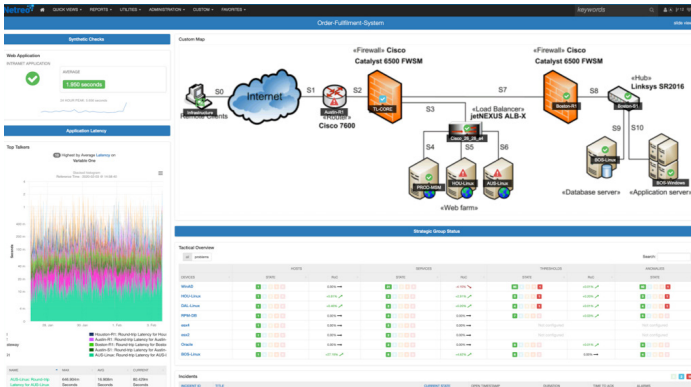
QUICK VIEWS REPORTS UTILITIES ADMINISTRATION CUSTOM FAVORITES

Order-Fulfillment-System

Synthetic Checks

Web Application

AVERAGE

1.850 seconds

Application Latency

Top Talkers

Custom Map

«Firewall» Cisco Catalyst 6500 FWSM

«Firewall» Cisco Catalyst 6500 FWSM

S0

Internet

S1

S2

S7

S8

«Hub» Linksys SR2016

Remote Clients

«Router» Cisco 7600

TL-CORE

S3

«Load Balancer» jetNEXUS ALB-X

Boston-R1

S9

S10

S4

S5

S6

«Web farm»

«Database server»

«Application server»

Strategic Group Status

Tactical Overview

Search:

ALERTS

SERVICES

THRESHOLDS

ANOMALIES

WinsQL

HOU-Linux

DAL-Linux

RPM-DB

app4

app2

Oracle

BOS-Linux

Not configured

Incidents